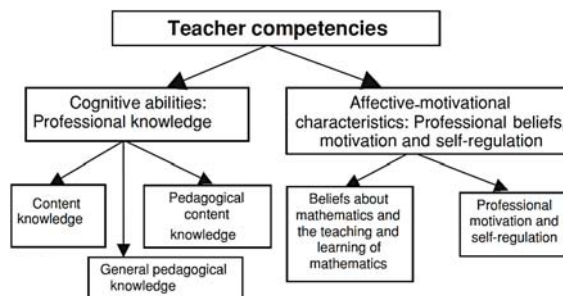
Teacher competencies

Cognitive abilities: Professional knowledge

Affective-motivational characteristics: Professional beliefs, motivation and self-regulation

Content knowledge

Pedagogical content knowledge

General pedagogical knowledge

Beliefs about mathematics and the teaching and learning of mathematics

Professional motivation and self-regulation